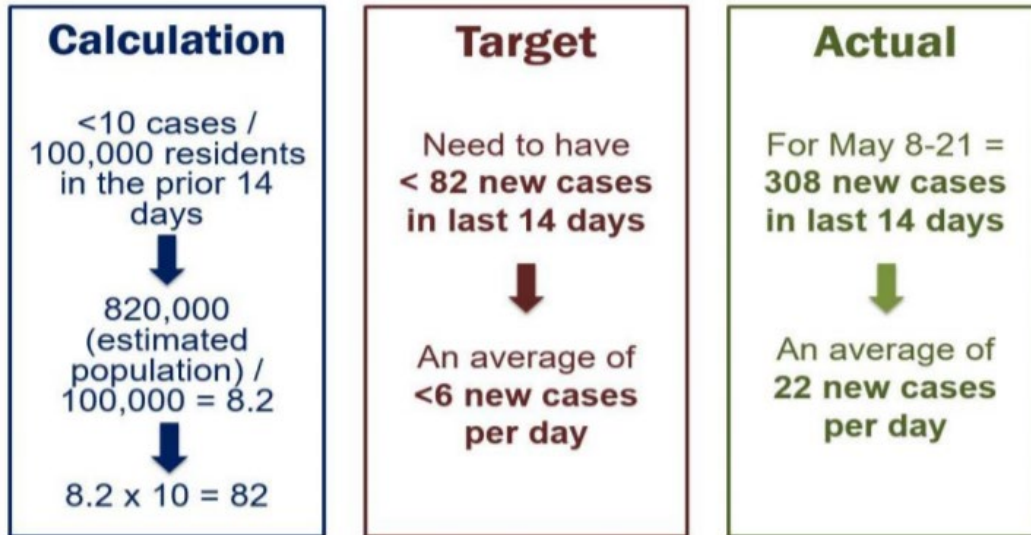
Calculation

<10 cases / 100,000 residents in the prior 14 days

820,000 (estimated population) / 100,000 = 8.2

8.2 x 10 = 82

Target

Need to have < 82 new cases in last 14 days

An average of <6 new cases per day

Actual

For May 8-21 = 308 new cases in last 14 days

An average of 22 new cases per day